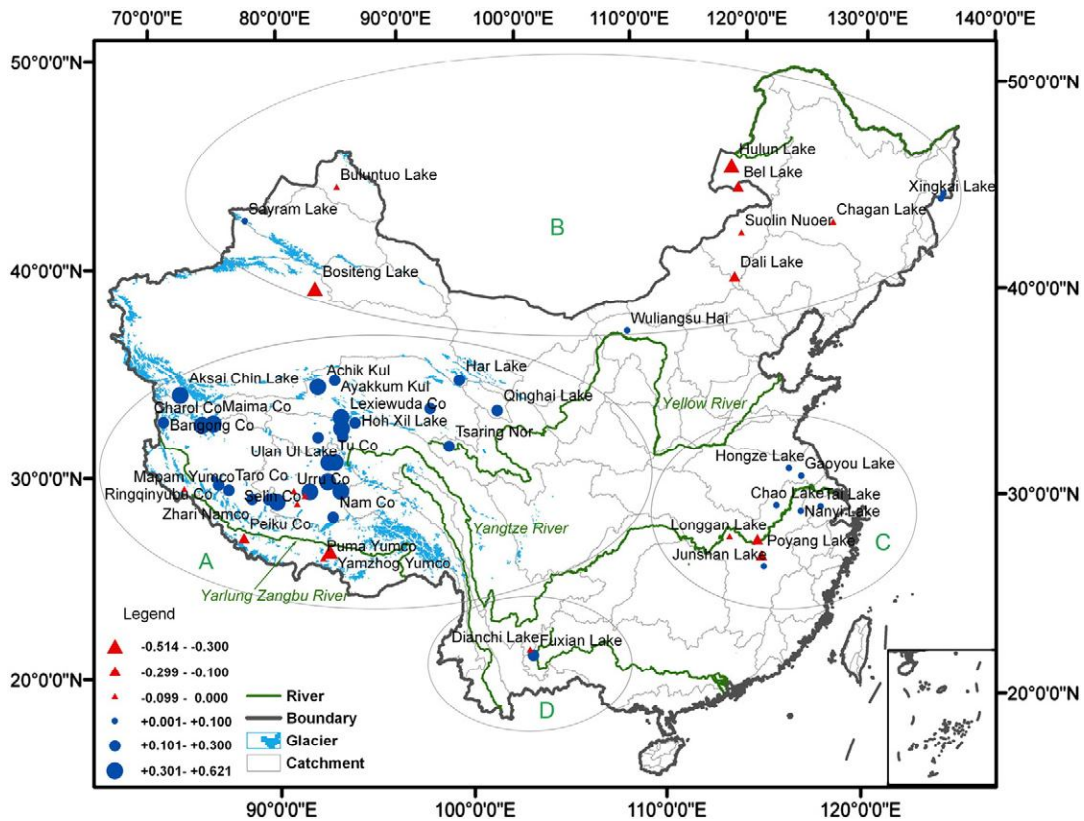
70°0'0"E 80°0'0"E 90°0'0"E 100°0'0"E 110°0'0"E 120°0'0"E 130°0'0"E 140°0'0"E

50°0'0"N
40°0'0"N
30°0'0"N
20°0'0"N

50°0'0"N
40°0'0"N
30°0'0"N
20°0'0"N

Hulun Lake
Bel Lake
Buluntuo Lake
Xingkai Lake
Sayram Lake
B
Suolin Nuoer
Chagan Lake
Dali Lake
Bositeng Lake
Wuliangsu Hai
Achik Kul
Har Lake
Aksai Chin Lake
Ayakkum Kul
Qinghai Lake
Lexiewuda Co
Yellow River
Gharol Co
Maima Co
Bangong Co
Hoh Xil Lake
Tsaring Nor
Ulan Ul Lake
Tu Co
Hongze Lake
Gaoyou Lake
Mapam Yumco
Taro Co
Urru Co
Chao Lake
Tai Lake
Ringqinyube Co
Selin Co
Nanyi Lake
Nam Co
Zhari Namco
Yangtze River
Longgan Lake
Peiku Co
Poyang Lake
C
Junshan Lake
A
Puma Yumco
Yamzhog Yumco
Yarlung Zangbu River
Legend
Dianchi Lake
Fuxian Lake
-0.514 - -0.300
-0.299 - -0.100
-0.099 - 0.000
+0.001- +0.100
+0.101- +0.300
+0.301- +0.621
River
Boundary
Glacier
Catchment
D

90°0'0"E 100°0'0"E 110°0'0"E 120°0'0"E